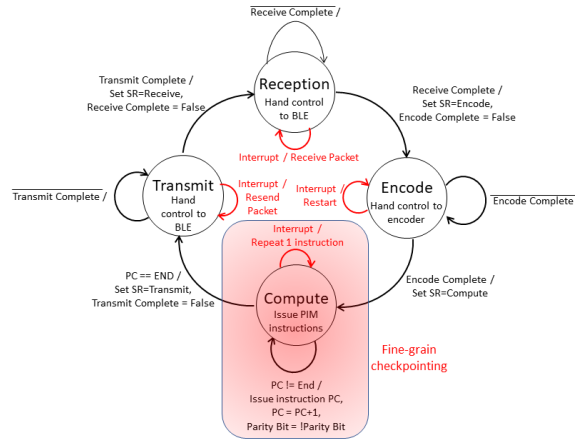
$\overline{\text{Receive Complete}}$ /

Reception
Hand control to BLE

Transmit Complete / Set SR=Receive, Receive Complete = False

Receive Complete / Set SR=Encode, Encode Complete = False

Interrupt / Receive Packet

$\overline{\text{Transmit Complete}}$ /

Transmit
Hand control to BLE

Interrupt / Resend Packet

Interrupt / Restart

Encode
Hand control to encoder

$\overline{\text{Encode Complete}}$

Interrupt / Repeat 1 instruction

PC == END / Set SR=Transmit, Transmit Complete = False

Compute
Issue PIM instructions

Encode Complete / Set SR=Compute

Fine-grain checkpointing

PC != End / Issue instruction PC, PC = PC+1, Parity Bit = !Parity Bit